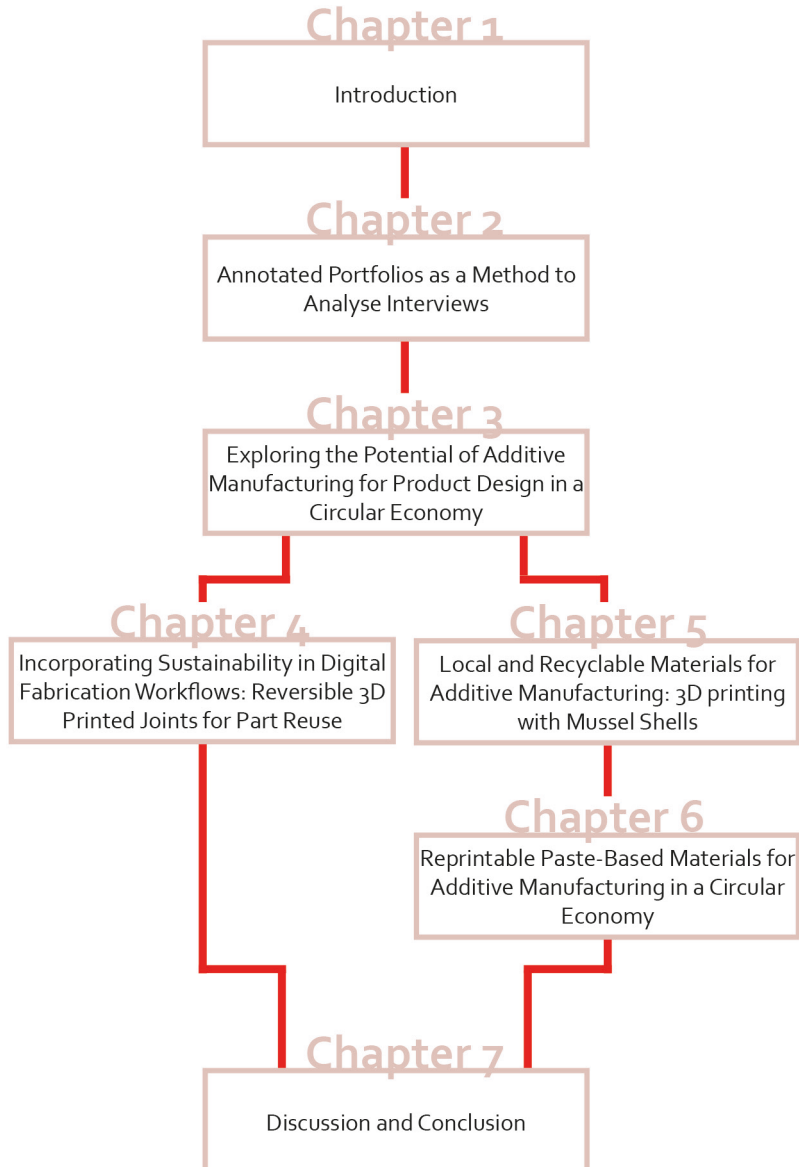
Chapter 1

Introduction

Chapter 2

Annotated Portfolios as a Method to Analyse Interviews

Chapter 3

Exploring the Potential of Additive Manufacturing for Product Design in a Circular Economy

Chapter 4

Incorporating Sustainability in Digital Fabrication Workflows: Reversible 3D Printed Joints for Part Reuse

Chapter 5

Local and Recyclable Materials for Additive Manufacturing: 3D printing with Mussel Shells

Chapter 6

Reprintable Paste-Based Materials for Additive Manufacturing in a Circular Economy

Chapter 7

Discussion and Conclusion